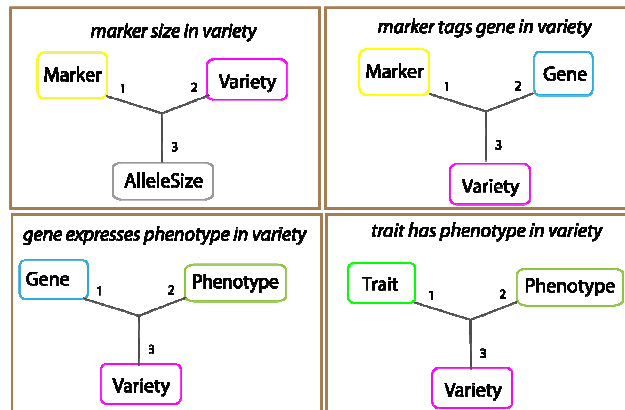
marker size in variety

Marker
1
2
Variety
3
AlleleSize

marker tags gene in variety

Marker
1
2
Gene
3
Variety

gene expresses phenotype in variety

Gene
1
2
Phenotype
3
Variety

trait has phenotype in variety

Trait
1
2
Phenotype
3
Variety